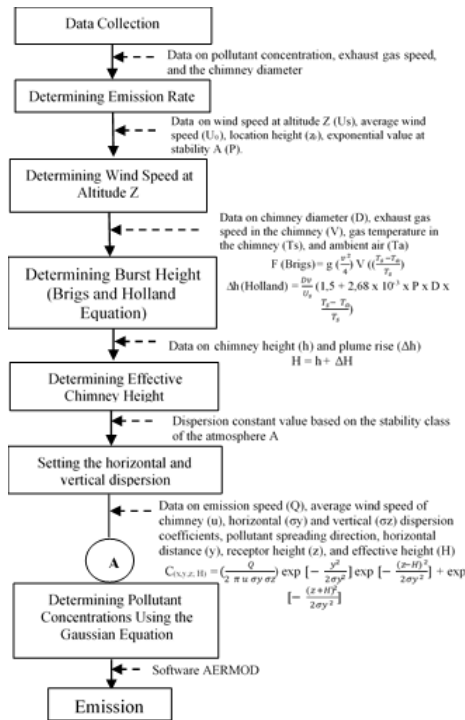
Data Collection

Data on pollutant concentration, exhaust gas speed, and the chimney diameter

Determining Emission Rate

Data on wind speed at altitude Z (Us), average wind speed (U₀), location height (z₀), exponential value at stability A (P).

Determining Wind Speed at Altitude Z

Data on chimney diameter (D), exhaust gas speed in the chimney (V), gas temperature in the chimney (Ts), and ambient air (Ta)

F (Brigs) = g $(\frac{D^2}{4})$ V $(\frac{T_s - T_a}{T_s})$

Δh (Holland) = $\frac{DV}{U_s}$ (1,5 + 2,68 x 10⁻³ x P x D x $\frac{T_s - T_a}{T_s}$)

Determining Burst Height (Brigs and Holland Equation)

Data on chimney height (h) and plume rise (Δh)

H = h+ ΔH

Determining Effective Chimney Height

Dispersion constant value based on the stability class of the atmosphere A

Setting the horizontal and vertical dispersion

Data on emission speed (Q), average wind speed of chimney (u), horizontal (σy) and vertical (σz) dispersion coefficients, pollutant spreading direction, horizontal distance (y), receptor height (z), and effective height (H)

$C_{(x,y,z,H)} = (\frac{Q}{2\pi u \sigma y \sigma z}) \exp[-\frac{y^2}{2\sigma y^2}] \exp[-\frac{(z-H)^2}{2\sigma y^2}] + \exp[-\frac{(z+H)^2}{2\sigma y^2}]$

A

Determining Pollutant Concentrations Using the Gaussian Equation

Software AERMOD

Emission